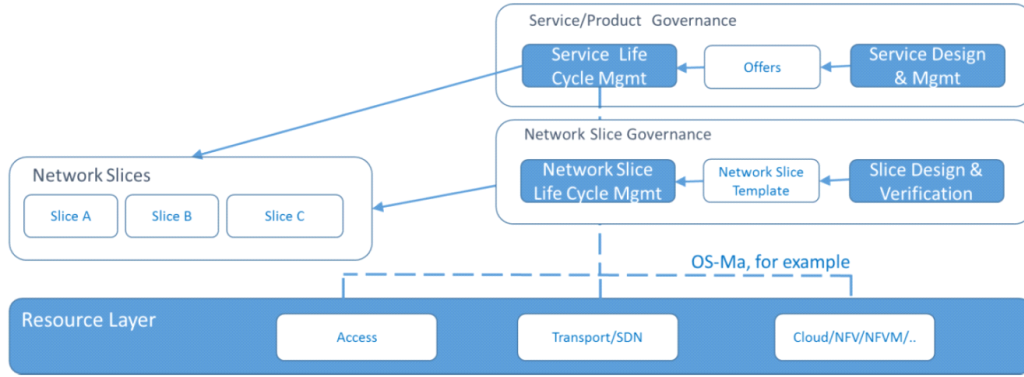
Service/Product Governance

Service Life Cycle Mgmt

Offers

Service Design & Mgmt

Network Slice Governance

Network Slice Life Cycle Mgmt

Network Slice Template

Slice Design & Verification

Network Slices

Slice A

Slice B

Slice C

OS-Ma, for example

Resource Layer

Access

Transport/SDN

Cloud/NFV/NFVM/..